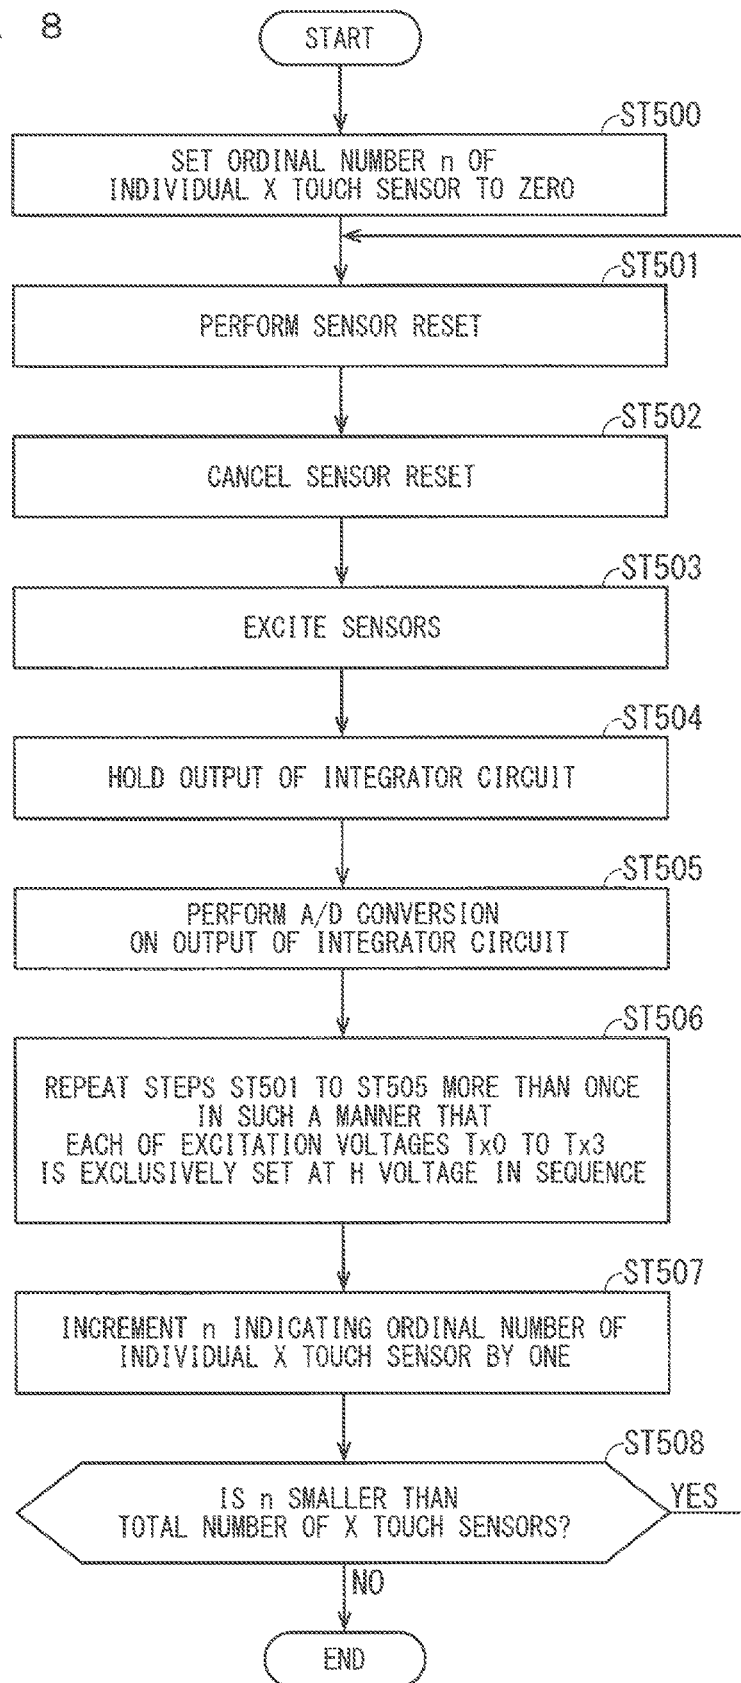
8

START

ST500
SET ORDINAL NUMBER n OF INDIVIDUAL X TOUCH SENSOR TO ZERO

ST501
PERFORM SENSOR RESET

ST502
CANCEL SENSOR RESET

ST503
EXCITE SENSORS

ST504
HOLD OUTPUT OF INTEGRATOR CIRCUIT

ST505
PERFORM A/D CONVERSION ON OUTPUT OF INTEGRATOR CIRCUIT

ST506
REPEAT STEPS ST501 TO ST505 MORE THAN ONCE IN SUCH A MANNER THAT EACH OF EXCITATION VOLTAGES Tx0 TO Tx3 IS EXCLUSIVELY SET AT H VOLTAGE IN SEQUENCE

ST507
INCREMENT n INDICATING ORDINAL NUMBER OF INDIVIDUAL X TOUCH SENSOR BY ONE

ST508
IS n SMALLER THAN TOTAL NUMBER OF X TOUCH SENSORS?

YES

NO

END